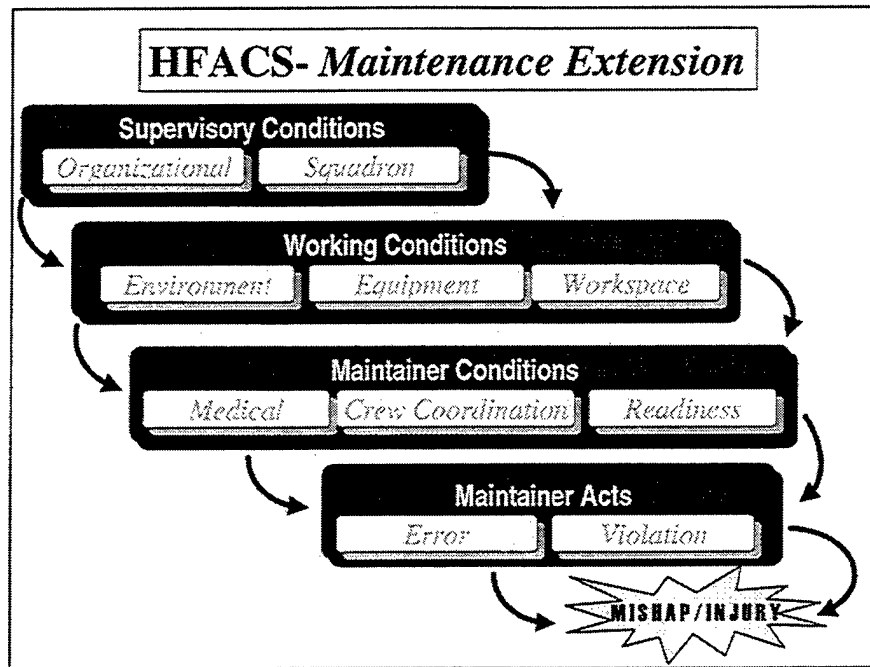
HFACS- *Maintenance Extension*

Supervisory Conditions

Organizational

Squadron

Working Conditions

Environment

Equipment

Workspace

Maintainer Conditions

Medical

Crew Coordination

Readiness

Maintainer Acts

Error

Violation

MISHAP/INJURY